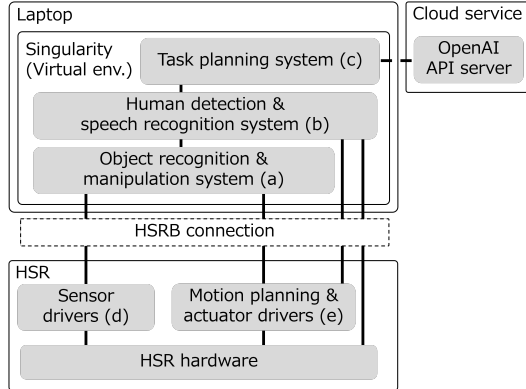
Laptop

Singularity (Virtual env.)

Task planning system (c)

Cloud service

OpenAI API server

Human detection & speech recognition system (b)

Object recognition & manipulation system (a)

HSRB connection

HSR

Sensor drivers (d)

Motion planning & actuator drivers (e)

HSR hardware